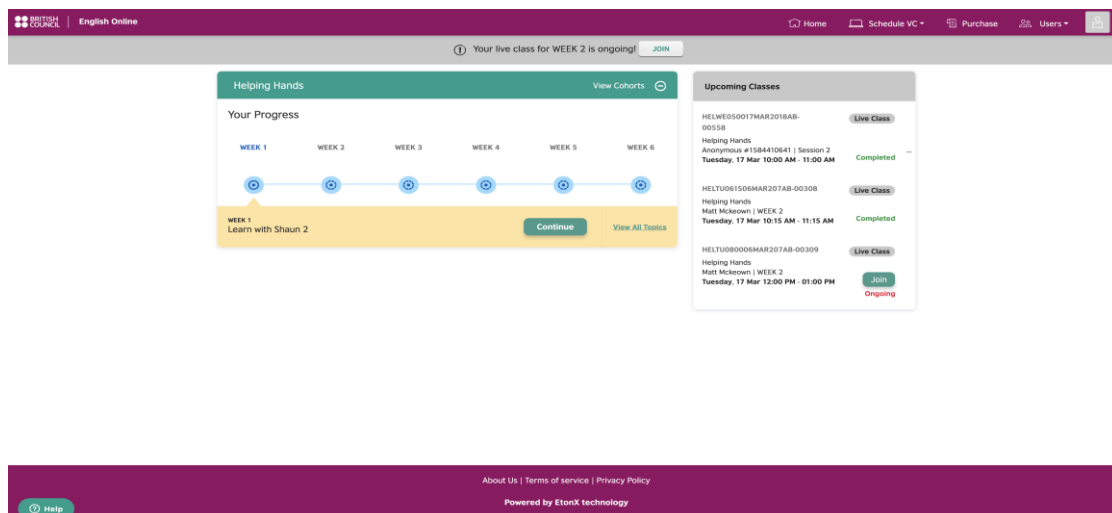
BRITISH COUNCIL | English Online

Home Schedule VC Purchase Users

Your live class for WEEK 2 is ongoing! JOIN

Helping Hands View Cohorts

Your Progress

WEEK 1 WEEK 2 WEEK 3 WEEK 4 WEEK 5 WEEK 6

WEEK 1
Learn with Shaun 2

Continue

View All Topics

Upcoming Classes

HELWE050017MAR2018AB-00558
Live Class
Helping Hands
Anonymous #1584410641 | Session 2
Tuesday, 17 Mar 10:00 AM - 11:00 AM
Completed

HELTU061506MAR207AB-00308
Live Class
Helping Hands
Matt Mckeown | WEEK 2
Tuesday, 17 Mar 10:15 AM - 11:15 AM
Completed

HELTU080006MAR207AB-00309
Live Class
Helping Hands
Matt Mckeown | WEEK 2
Tuesday, 17 Mar 12:00 PM - 01:00 PM
Join
Ongoing

About Us | Terms of service | Privacy Policy

Powered by EtonX technology

Help